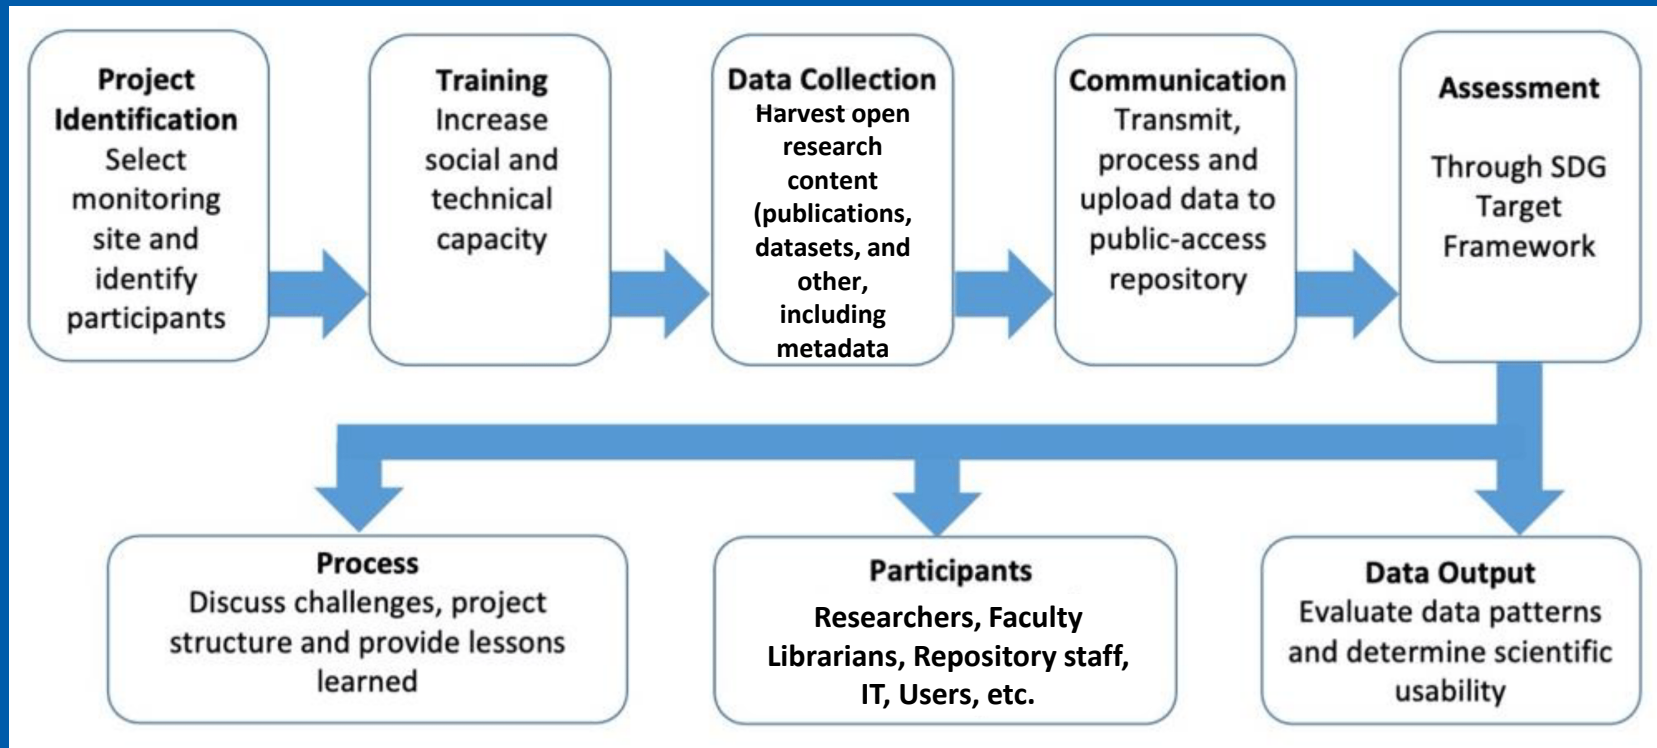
Project Identification
Select monitoring site and identify participants

Training
Increase social and technical capacity

Data Collection
Harvest open research content (publications, datasets, and other, including metadata

Communication
Transmit, process and upload data to public-access repository

Assessment
Through SDG Target Framework

Process
Discuss challenges, project structure and provide lessons learned

Participants
Researchers, Faculty Librarians, Repository staff, IT, Users, etc.

Data Output
Evaluate data patterns and determine scientific usability